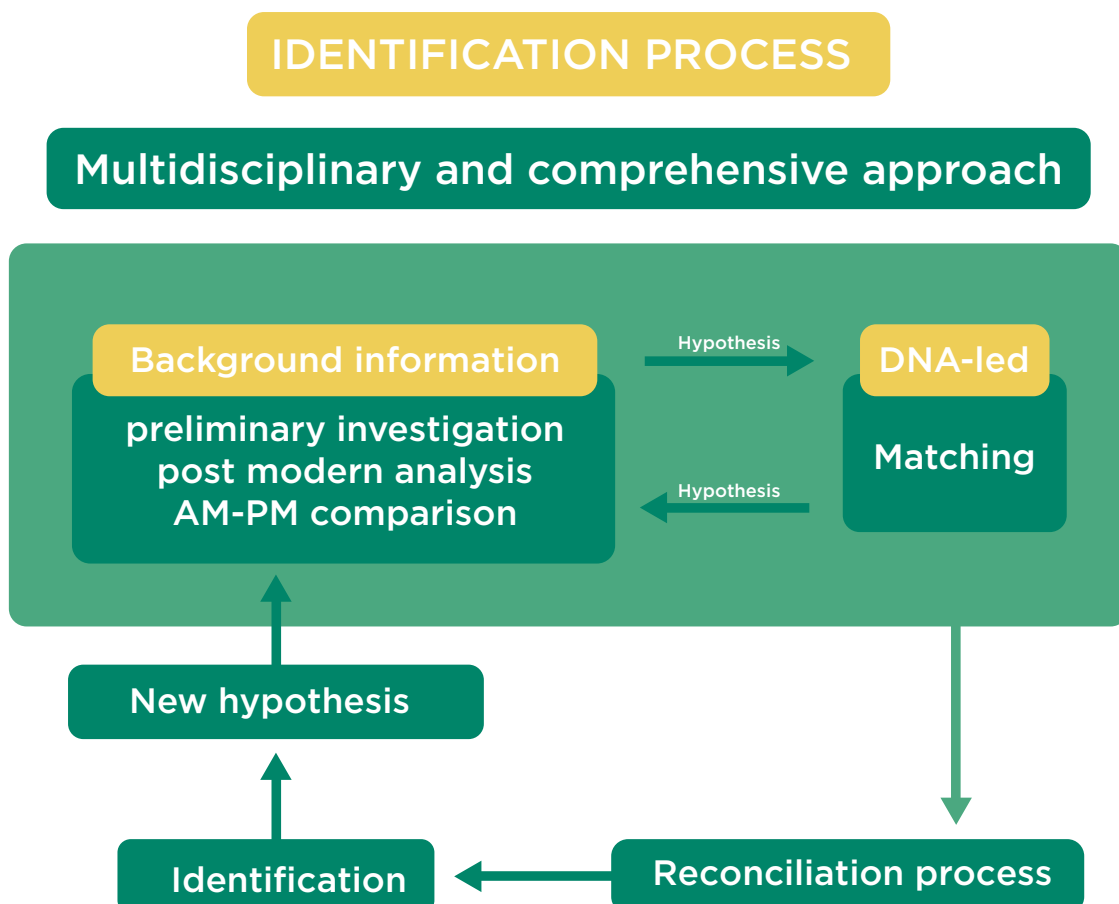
IDENTIFICATION PROCESS

Multidisciplinary and comprehensive approach

Background information

preliminary investigation
post modern analysis
AM-PM comparison

Hypothesis

Hypothesis

DNA-led

Matching

New hypothesis

Identification

Reconciliation process